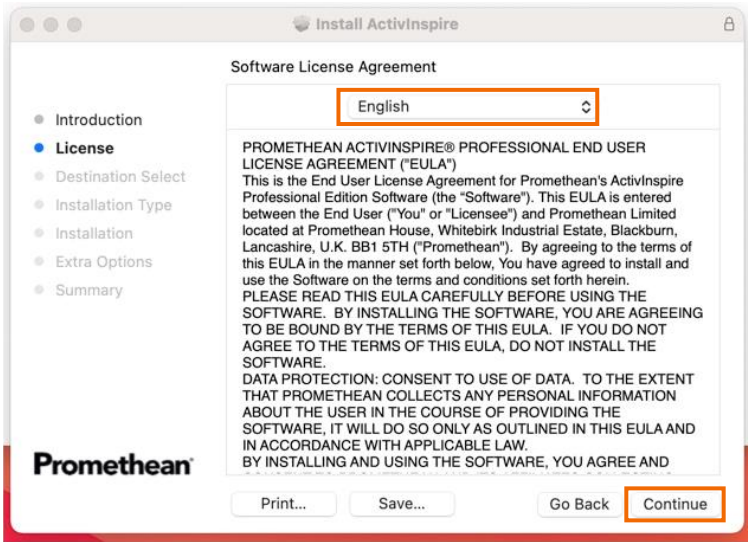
Install ActivInspire

Software License Agreement

Introduction
License
Destination Select
Installation Type
Installation
Extra Options
Summary

English

PROMETHEAN ACTIVINSPIRE® PROFESSIONAL END USER LICENSE AGREEMENT ("EULA")
This is the End User License Agreement for Promethean's ActivInspire Professional Edition Software (the "Software"). This EULA is entered between the End User ("You" or "Licensee") and Promethean Limited located at Promethean House, Whitebirk Industrial Estate, Blackburn, Lancashire, U.K. BB1 5TH ("Promethean"). By agreeing to the terms of this EULA in the manner set forth below, You have agreed to install and use the Software on the terms and conditions set forth herein.
PLEASE READ THIS EULA CAREFULLY BEFORE USING THE SOFTWARE. BY INSTALLING THE SOFTWARE, YOU ARE AGREEING TO BE BOUND BY THE TERMS OF THIS EULA. IF YOU DO NOT AGREE TO THE TERMS OF THIS EULA, DO NOT INSTALL THE SOFTWARE.
DATA PROTECTION: CONSENT TO USE OF DATA. TO THE EXTENT THAT PROMETHEAN COLLECTS ANY PERSONAL INFORMATION ABOUT THE USER IN THE COURSE OF PROVIDING THE SOFTWARE, IT WILL DO SO ONLY AS OUTLINED IN THIS EULA AND IN ACCORDANCE WITH APPLICABLE LAW.
BY INSTALLING AND USING THE SOFTWARE, YOU AGREE AND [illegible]

Promethean

Print...
Save...
Go Back
Continue